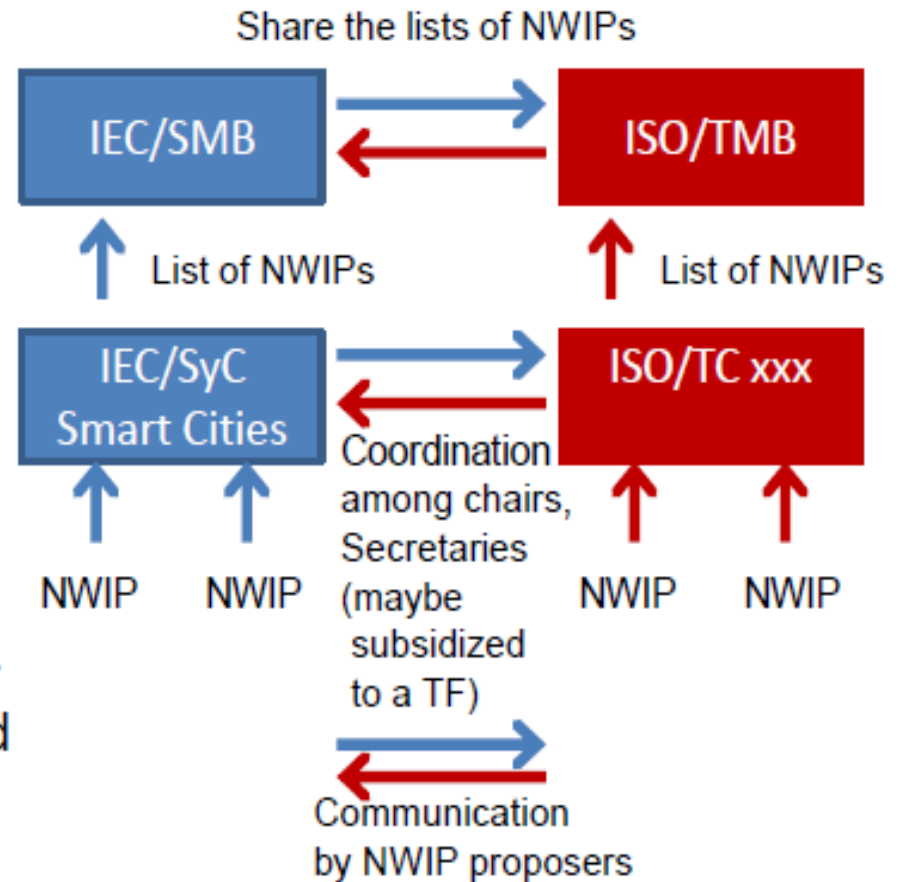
Share the lists of NWIPs

IEC/SMB

ISO/TMB

List of NWIPs

List of NWIPs

IEC/SyC Smart Cities

ISO/TC xxx

Coordination among chairs, Secretaries (maybe subsidized to a TF)

NWIP

NWIP

NWIP

NWIP

d

Communication by NWIP proposers